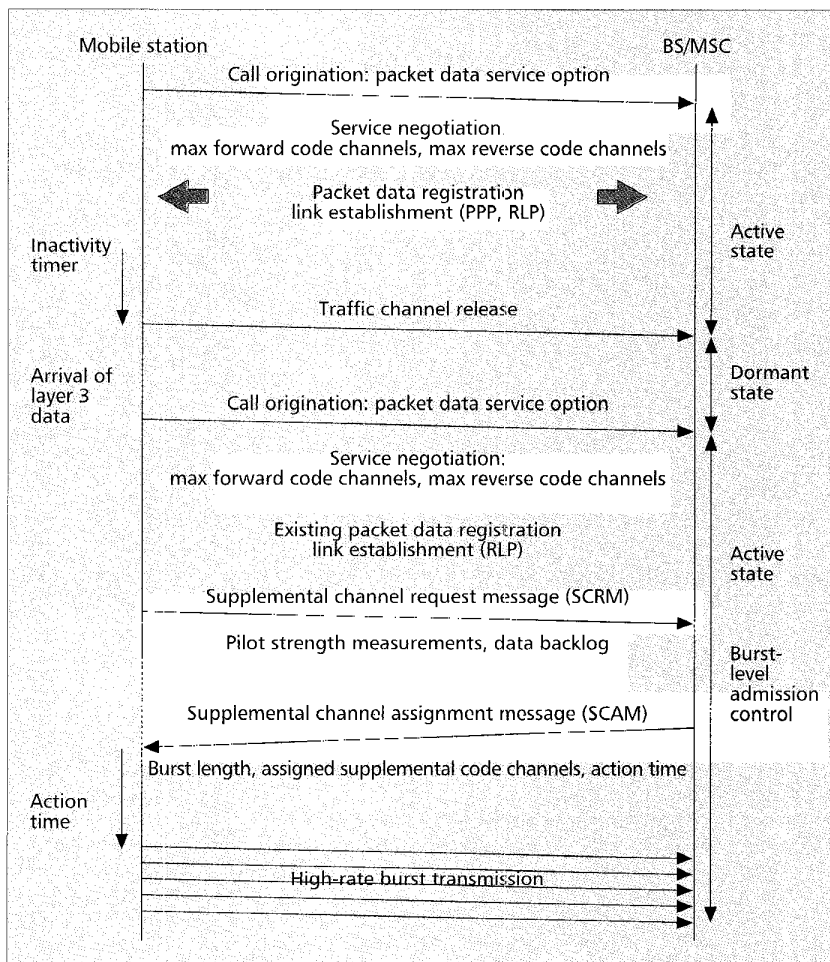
Mobile station

BS/MSC

Call origination: packet data service option

Service negotiation
max forward code channels, max reverse code channels

Packet data registration
link establishment (PPP, RLP)

Active state

Inactivity timer

Traffic channel release

Dormant state

Arrival of layer 3 data

Call origination: packet data service option

Service negotiation:
max forward code channels, max reverse code channels

Existing packet data registration
link establishment (RLP)

Active state

Supplemental channel request message (SCRM)

Pilot strength measurements, data backlog

Burst-level admission control

Supplemental channel assignment message (SCAM)

Burst length, assigned supplemental code channels, action time

Action time

High-rate burst transmission